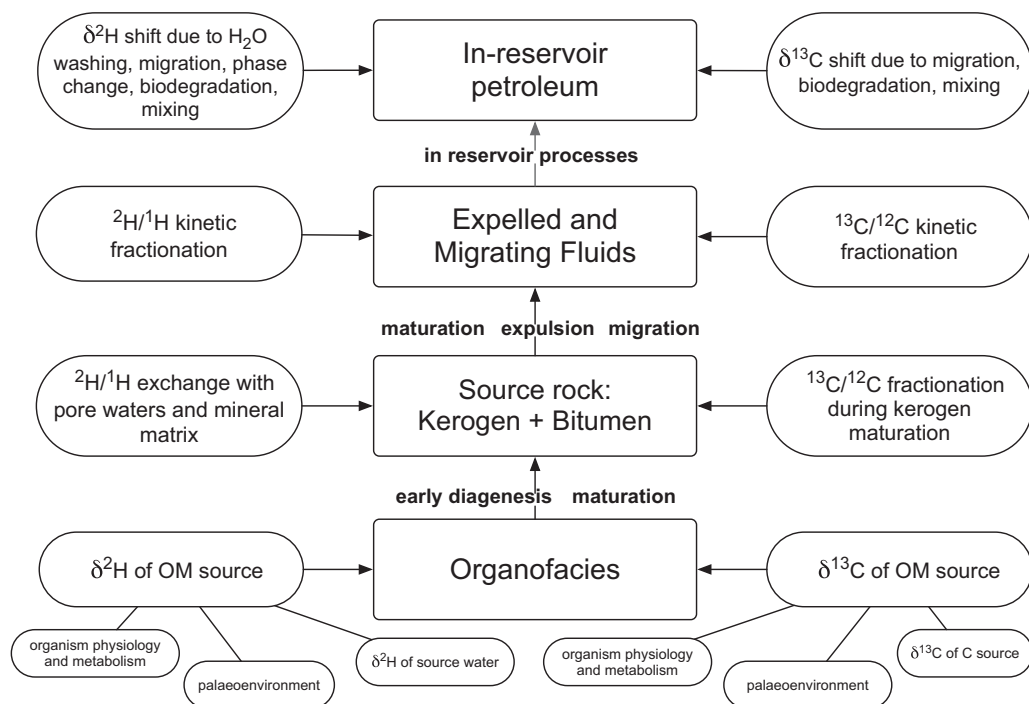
$\delta^2$H shift due to $H_2O$ washing, migration, phase change, biodegradation, mixing

In-reservoir petroleum

$\delta^{13}$C shift due to migration, biodegradation, mixing

in reservoir processes

$^2$H/$^1$H kinetic fractionation

Expelled and Migrating Fluids

$^{13}$C/$^{12}$C kinetic fractionation

maturation expulsion migration

$^2$H/$^1$H exchange with pore waters and mineral matrix

Source rock: Kerogen + Bitumen

$^{13}$C/$^{12}$C fractionation during kerogen maturation

early diagenesis maturation

$\delta^2$H of OM source

Organofacies

$\delta^{13}$C of OM source

organism physiology and metabolism

palaeoenvironment

$\delta^2$H of source water

organism physiology and metabolism

palaeoenvironment

$\delta^{13}$C of C source